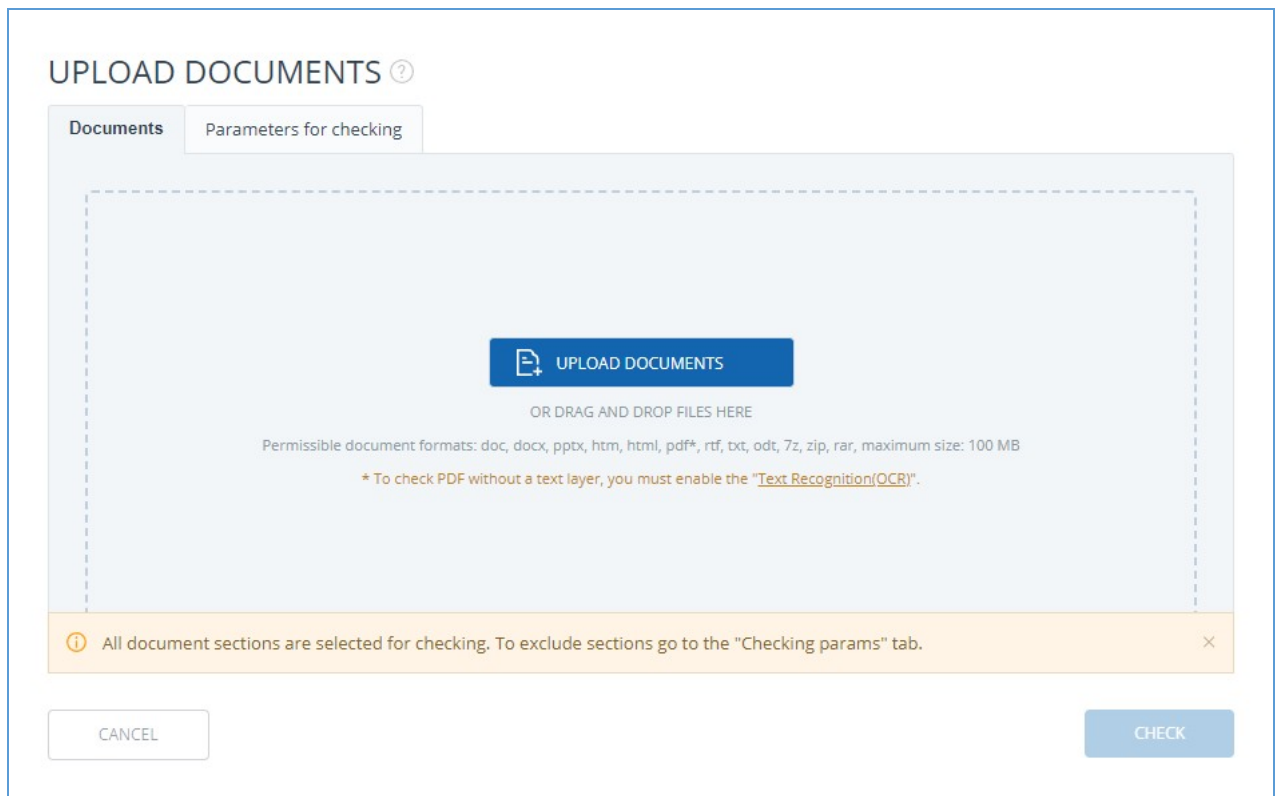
UPLOAD DOCUMENTS ?

Documents

Parameters for checking

UPLOAD DOCUMENTS

OR DRAG AND DROP FILES HERE

Permissible document formats: doc, docx, pptx, htm, html, pdf*, rtf, txt, odt, 7z, zip, rar, maximum size: 100 MB

* To check PDF without a text layer, you must enable the "Text Recognition(OCR)".

All document sections are selected for checking. To exclude sections go to the "Checking params" tab.

×

CANCEL

CHECK